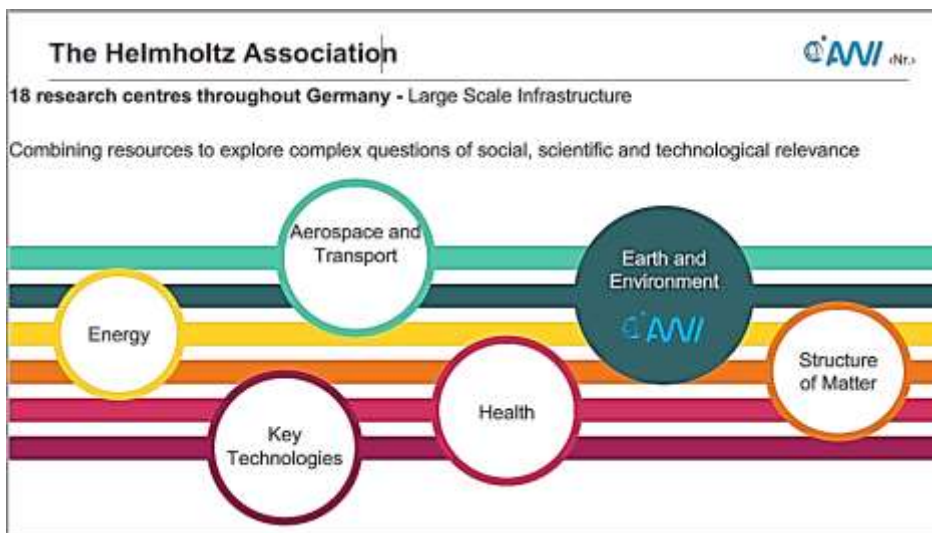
The Helmholtz Association

AWI ‹Nr.›

**18 research centres throughout Germany -** Large Scale Infrastructure

Combining resources to explore complex questions of social, scientific and technological relevance

Aerospace and Transport

Earth and Environment

AWI

Energy

Structure of Matter

Health

Key Technologies